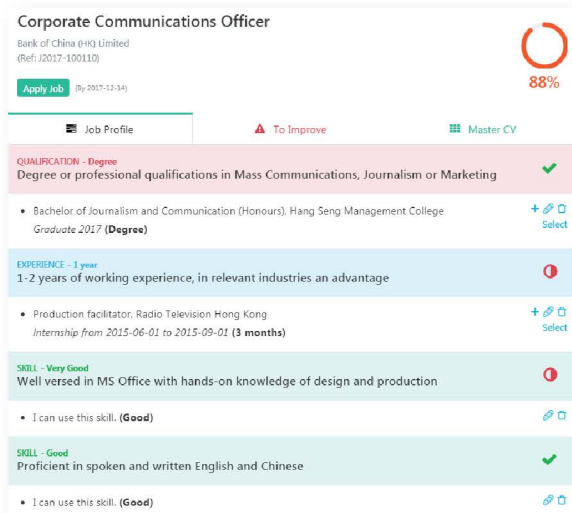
Corporate Communications Officer
Bank of China (HK) Limited
(Ref: J2017-100110)

88%

Apply Job (By 2017-12-14)

Job Profile | To Improve | Master CV

QUALIFICATION - Degree
Degree or professional qualifications in Mass Communications, Journalism or Marketing

• Bachelor of Journalism and Communication (Honours), Hang Seng Management College
Graduate 2017 **(Degree)**

Select

EXPERIENCE - 1 year
1-2 years of working experience, in relevant industries an advantage

• Production facilitator, Radio Television Hong Kong
Internship from 2015-06-01 to 2015-09-01 **(3 months)**

Select

SKILL - Very Good
Well versed in MS Office with hands-on knowledge of design and production

• I can use this skill. **(Good)**

SKILL - Good
Proficient in spoken and written English and Chinese

• I can use this skill. **(Good)**